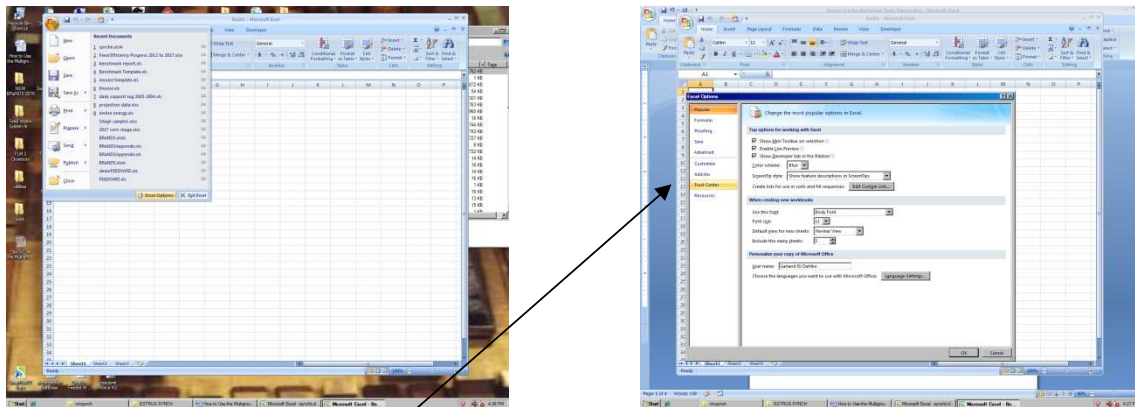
Recent Documents

New
Open
Save
Save As
Print
Prepare
Send
Publish
Close

Excel Options
Exit Excel

Excel Options

Popular
Formulas
Proofing
Save
Advanced
Customize
Add-Ins
Trust Center
Resources

Change the most popular options in Excel.

Top options for working with Excel

Show Mini Toolbar on selection
Enable Live Preview
Show Developer tab in the Ribbon
Color scheme: Blue
ScreenTip style: Show feature descriptions in ScreenTips
Create lists for use in sorts and fill sequences: Edit Custom Lists...

When creating new workbooks

Use this font: Body Font
Font size: 11
Default view for new sheets: Normal View
Include this many sheets: 3

Personalize your copy of Microsoft Office

User name:
Choose the languages you want to use with Microsoft Office: Language Settings...

OK
Cancel

Start